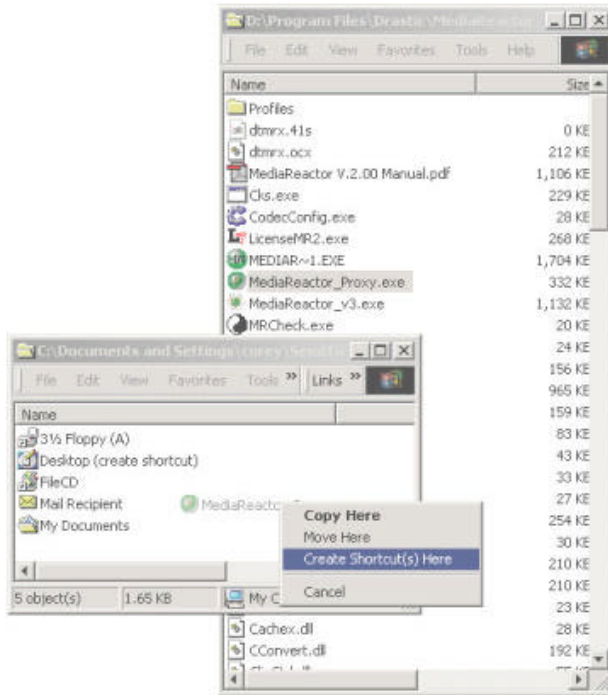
D:\Program Files\Drastic\MediaReactor

File Edit View Favorites Tools Help

| Name | Size |
|---|---|
| Profiles | |
| dtmrx.41s | 0 KB |
| dtmrx.ocx | 212 KB |
| MediaReactor V.2.00 Manual.pdf | 1,106 KB |
| Cks.exe | 229 KB |
| CodecConfig.exe | 28 KB |
| LicenseMR2.exe | 268 KB |
| MEDIAR~1.EXE | 1,704 KB |
| MediaReactor_Proxy.exe | 332 KB |
| MediaReactor_v3.exe | 1,132 KB |
| MRCheck.exe | 20 KB |
| | 24 KB |
| | 156 KB |
| | 965 KB |
| | 159 KB |
| | 83 KB |
| | 43 KB |
| | 33 KB |
| | 27 KB |
| | 254 KB |
| | 30 KB |
| | 210 KB |
| | 210 KB |
| | 23 KB |
| Cachex.dll | 28 KB |
| CConvert.dll | 192 KB |

C:\Documents and Settings\corey\SendTo

File Edit View Favorites Tools » Links »

Name

3½ Floppy (A)
Desktop (create shortcut)
FileCD
Mail Recipient
My Documents

MediaReactor_Proxy

Copy Here
Move Here
Create Shortcut(s) Here
Cancel

5 object(s) 1.65 KB My C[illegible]